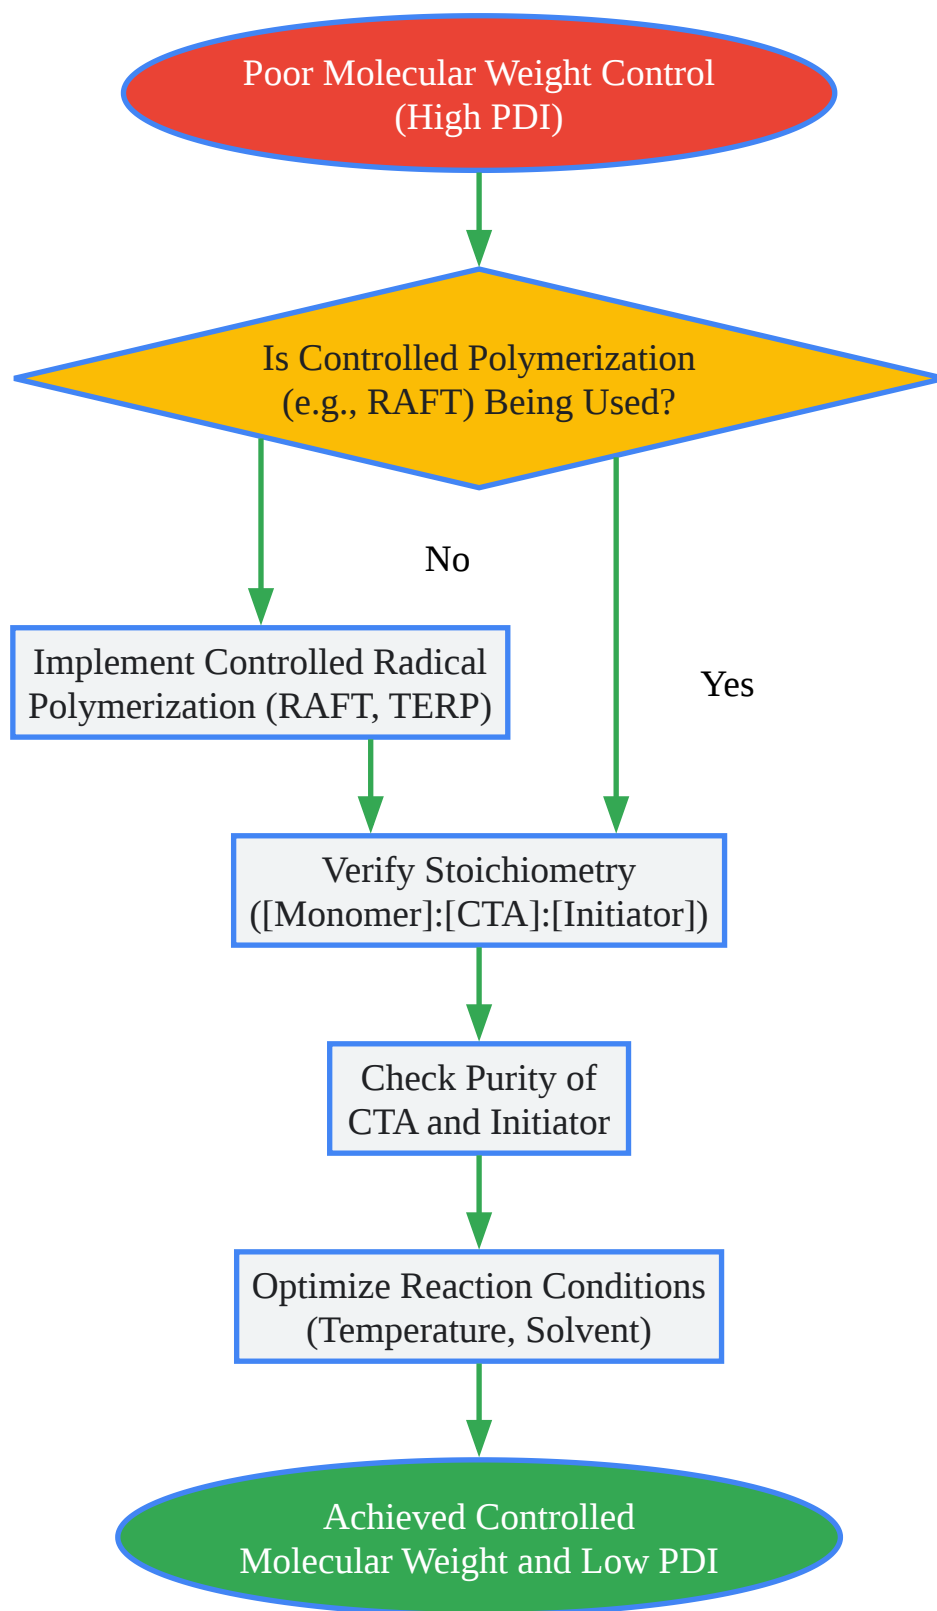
Poor Molecular Weight Control
(High PDI)

Is Controlled Polymerization
(e.g., RAFT) Being Used?

No

Yes

Implement Controlled Radical
Polymerization (RAFT, TERP)

Verify Stoichiometry
([Monomer]:[CTA]:[Initiator])

Check Purity of
CTA and Initiator

Optimize Reaction Conditions
(Temperature, Solvent)

Achieved Controlled
Molecular Weight and Low PDI